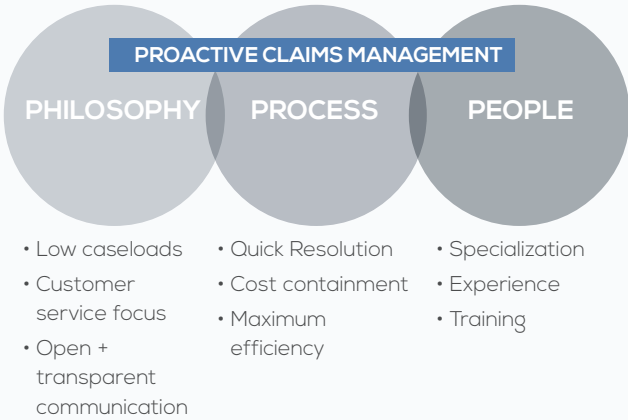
PROACTIVE CLAIMS MANAGEMENT

PHILOSOPHY

• Low caseloads
• Customer service focus
• Open + transparent communication

PROCESS

• Quick Resolution
• Cost containment
• Maximum efficiency

PEOPLE

• Specialization
• Experience
• Training